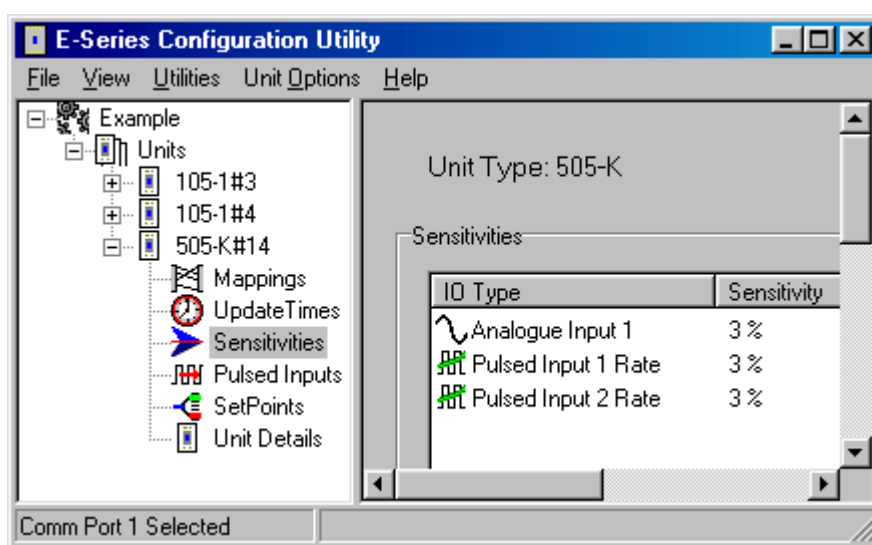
E-Series Configuration Utility

File View Utilities Unit Options Help

Example
Units
105-1#3
105-1#4
505-K#14
Mappings
UpdateTimes
Sensitivities
Pulsed Inputs
SetPoints
Unit Details

Unit Type: 505-K

Sensitivities

| IO Type | Sensitivity |
|---|---|
| Analogue Input 1 | 3 % |
| Pulsed Input 1 Rate | 3 % |
| Pulsed Input 2 Rate | 3 % |

Comm Port 1 Selected